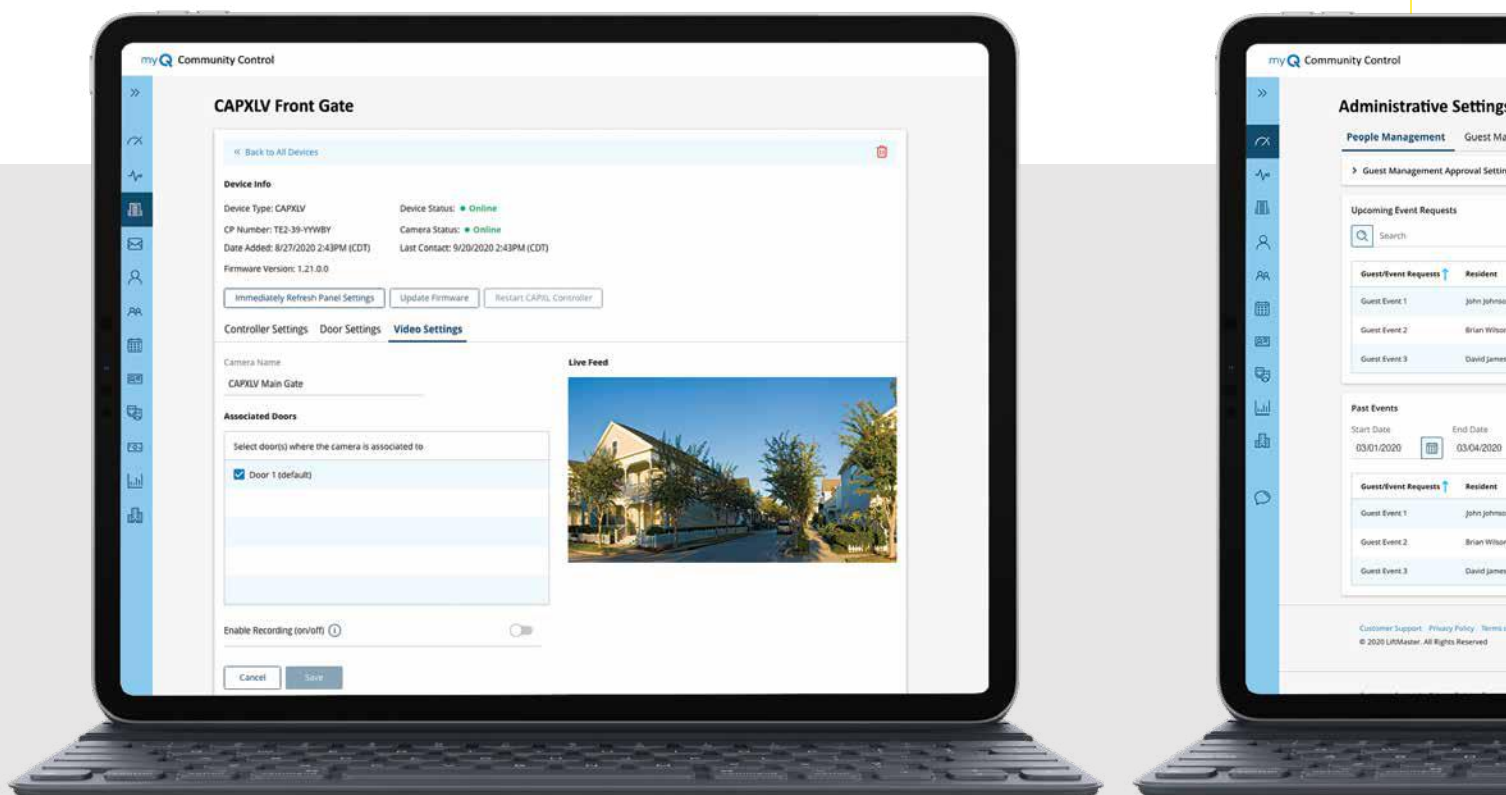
myQ Community Control

»

CAPXLV Front Gate

« Back to All Devices

Device Info

Device Type: CAPXLV
Device Status: • Online
CP Number: TE2-39-YYWBY
Camera Status: • Online
Date Added: 8/27/2020 2:43PM (CDT)
Last Contact: 9/20/2020 2:43PM (CDT)
Firmware Version: 1.21.0.0

Immediately Refresh Panel Settings | Update Firmware | Restart CAPXL Controller

Controller Settings | Door Settings | Video Settings

Camera Name
CAPXLV Main Gate

Associated Doors

Select door(s) where the camera is associated to

Door 1 (default)

Live Feed

Enable Recording (on/off)

Cancel | Save

myQ Community Control

»

Administrative Settings

People Management | Guest Ma

> Guest Management Approval Settin

Upcoming Event Requests

Search

| Guest/Event Requests | Resident |
|---|---|
| Guest Event 1 | John Johnso |
| Guest Event 2 | Brian Wilson |
| Guest Event 3 | David James |

Past Events

Start Date
03/01/2020
End Date
03/04/2020

| Guest/Event Requests | Resident |
|---|---|
| Guest Event 1 | John Johnso |
| Guest Event 2 | Brian Wilson |
| Guest Event 3 | David James |

Customer Support Privacy Policy Terms
© 2020 LiftMaster. All Rights Reserved